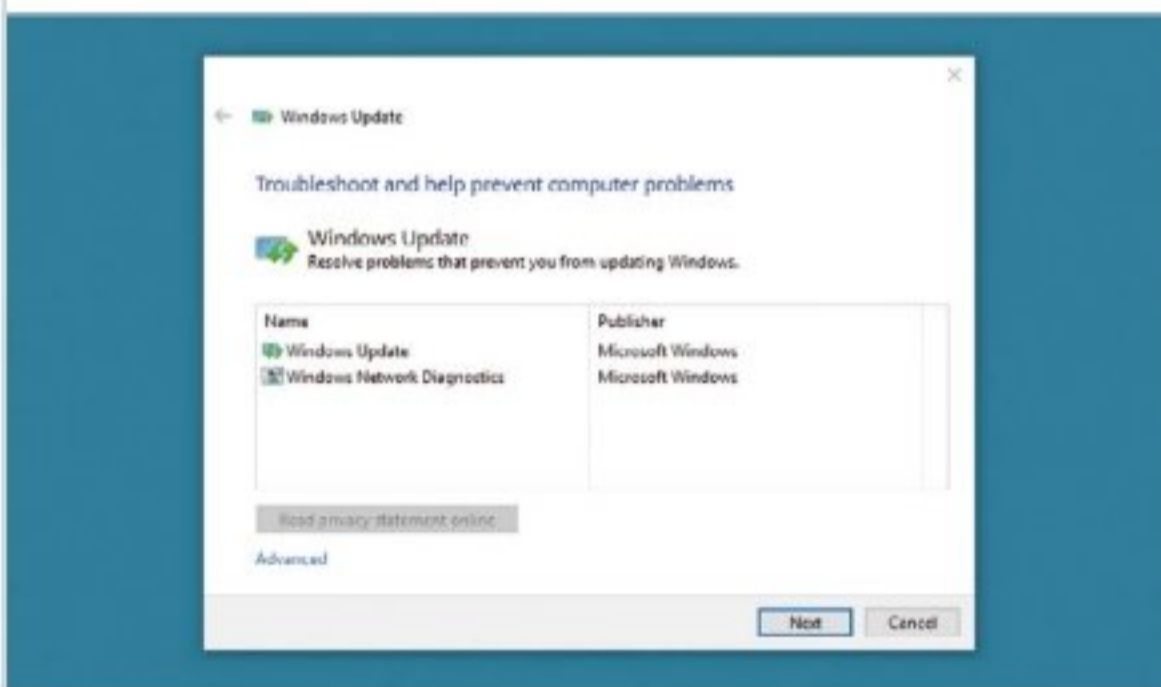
Windows Update

Troubleshoot and help prevent computer problems

Windows Update
Resolve problems that prevent you from updating Windows.

| Name | Publisher |
|---|---|
| Windows Update | Microsoft Windows |
| Windows Network Diagnostics | Microsoft Windows |

Read privacy statement online

Advanced

Next Cancel